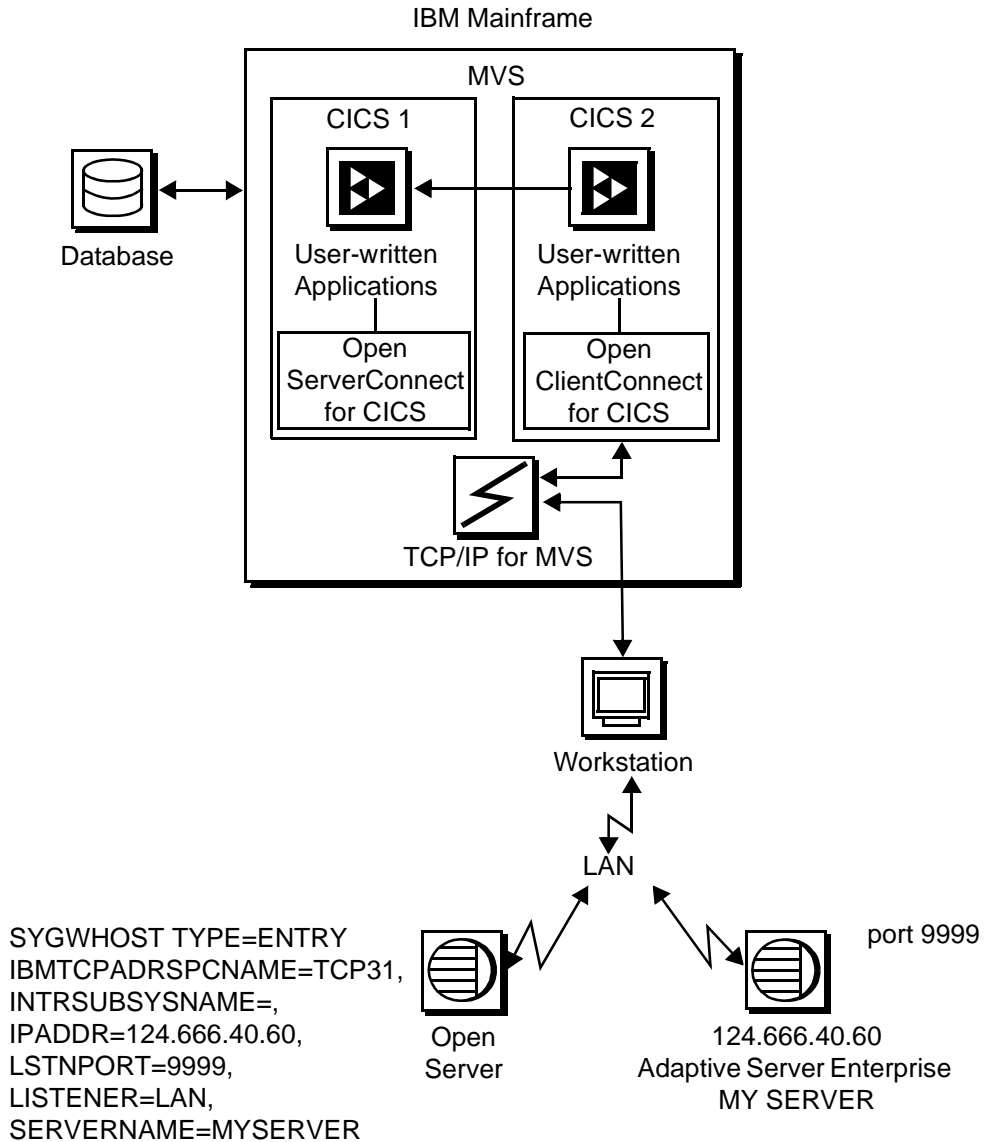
IBM Mainframe

MVS

CICS 1

CICS 2

Database

User-written Applications

User-written Applications

Open ServerConnect for CICS

Open ClientConnect for CICS

TCP/IP for MVS

Workstation

LAN

SYGWHOST TYPE=ENTRY
IBMTCPADRSPCNAME=TCP31,
INTRSUBSYSNAME=,
IPADDR=124.666.40.60,
LSTNPORT=9999,
LISTENER=LAN,
SERVERNAME=MYSERVER

Open Server

port 9999

124.666.40.60
Adaptive Server Enterprise
MY SERVER